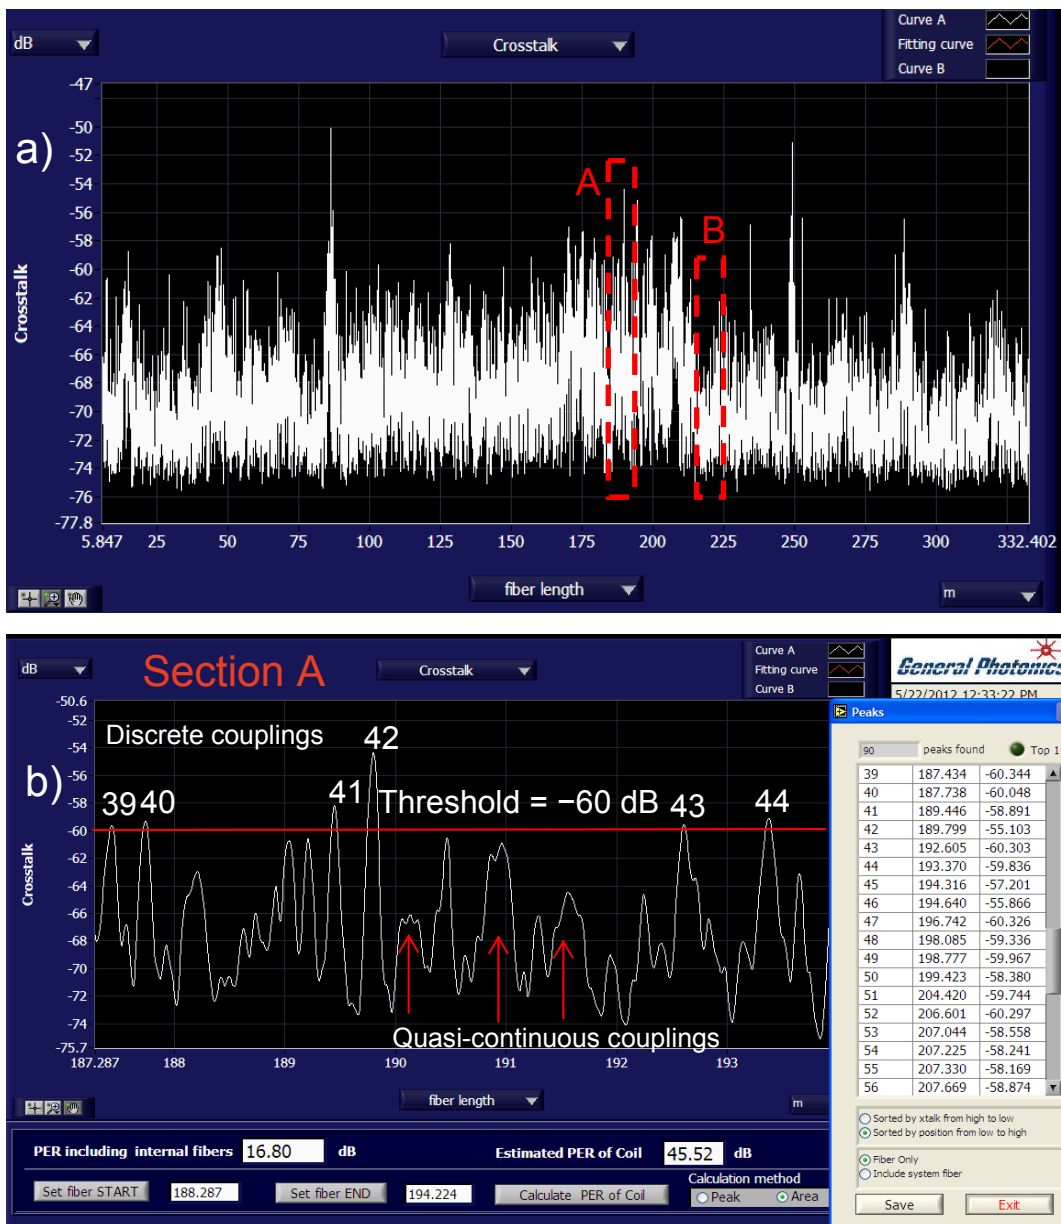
dB

Crosstalk

Curve A
Fitting curve
Curve B

a)

-47
-50
-52
-54
-56
-58
-60
-62
-64
-66
-68
-70
-72
-74
-76
-77.8

Crosstalk

A

B

5.847 25 50 75 100 125 150 175 200 225 250 275 300 332.402

fiber length

m

dB

Section A

Crosstalk

Curve A
Fitting curve
Curve B

General Photonics
5/22/2012 12:33:22 PM

b)

-50.6
-52
-54
-56
-58
-60
-62
-64
-66
-68
-70
-72
-74
-75.7

Crosstalk

Discrete couplings

42

39 40

41

Threshold = −60 dB

43

44

Quasi-continuous couplings

187.287 188 189 190 191 192 193

fiber length

m

Peaks

90 peaks found Top 1

| | | |
|---|---|---|
| 39 | 187.434 | -60.344 |
| 40 | 187.738 | -60.048 |
| 41 | 189.446 | -58.891 |
| 42 | 189.799 | -55.103 |
| 43 | 192.605 | -60.303 |
| 44 | 193.370 | -59.836 |
| 45 | 194.316 | -57.201 |
| 46 | 194.640 | -55.866 |
| 47 | 196.742 | -60.326 |
| 48 | 198.085 | -59.336 |
| 49 | 198.777 | -59.967 |
| 50 | 199.423 | -58.380 |
| 51 | 204.420 | -59.744 |
| 52 | 206.601 | -60.297 |
| 53 | 207.044 | -58.558 |
| 54 | 207.225 | -58.241 |
| 55 | 207.330 | -58.169 |
| 56 | 207.669 | -58.874 |

Sorted by xtalk from high to low
Sorted by position from low to high

Fiber Only
Include system fiber

Save
Exit

PER including internal fibers 16.80 dB

Estimated PER of Coil 45.52 dB

Set fiber START 188.287

Set fiber END 194.224

Calculate PER of Coil

Calculation method
Peak
Area